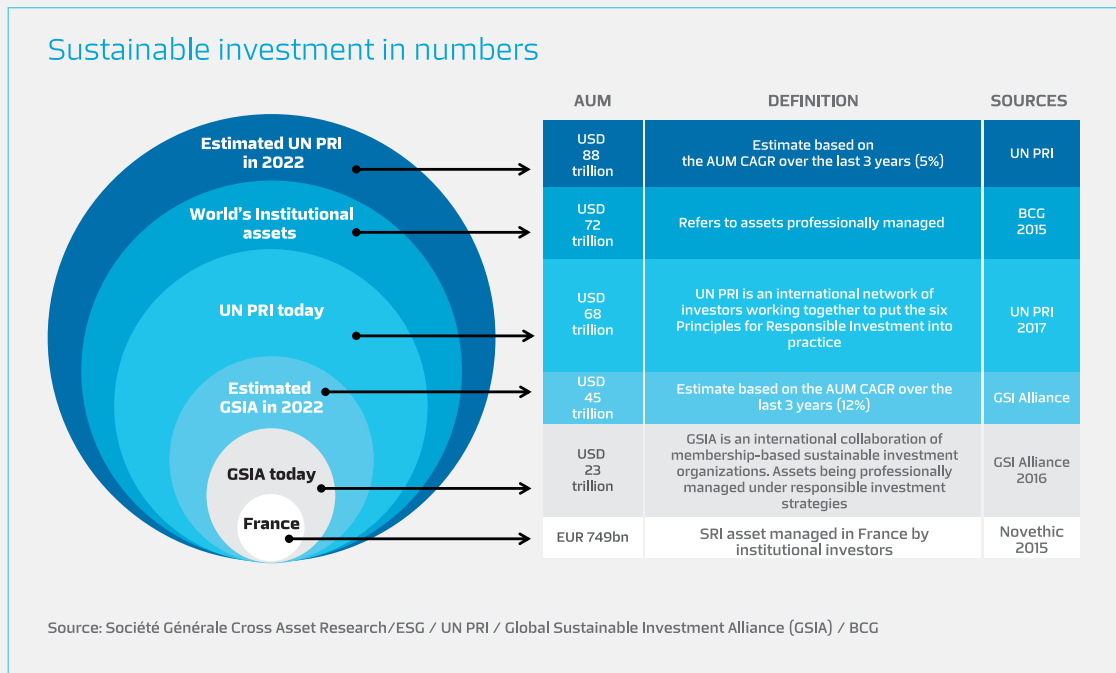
Sustainable investment in numbers

Estimated UN PRI in 2022

World's Institutional assets

UN PRI today

Estimated GSIA in 2022

GSIA today

France

| AUM | DEFINITION | SOURCES |
|---|---|---|
| USD 88 trillion | Estimate based on the AUM CAGR over the last 3 years (5%) | UN PRI |
| USD 72 trillion | Refers to assets professionally managed | BCG 2015 |
| USD 68 trillion | UN PRI is an international network of investors working together to put the six Principles for Responsible Investment into practice | UN PRI 2017 |
| USD 45 trillion | Estimate based on the AUM CAGR over the last 3 years (12%) | GSI Alliance |
| USD 23 trillion | GSIA is an international collaboration of membership-based sustainable investment organizations. Assets being professionally managed under responsible investment strategies | GSI Alliance 2016 |
| EUR 749bn | SRI asset managed in France by institutional investors | Novethic 2015 |

Source: Société Générale Cross Asset Research/ESG / UN PRI / Global Sustainable Investment Alliance (GSIA) / BCG